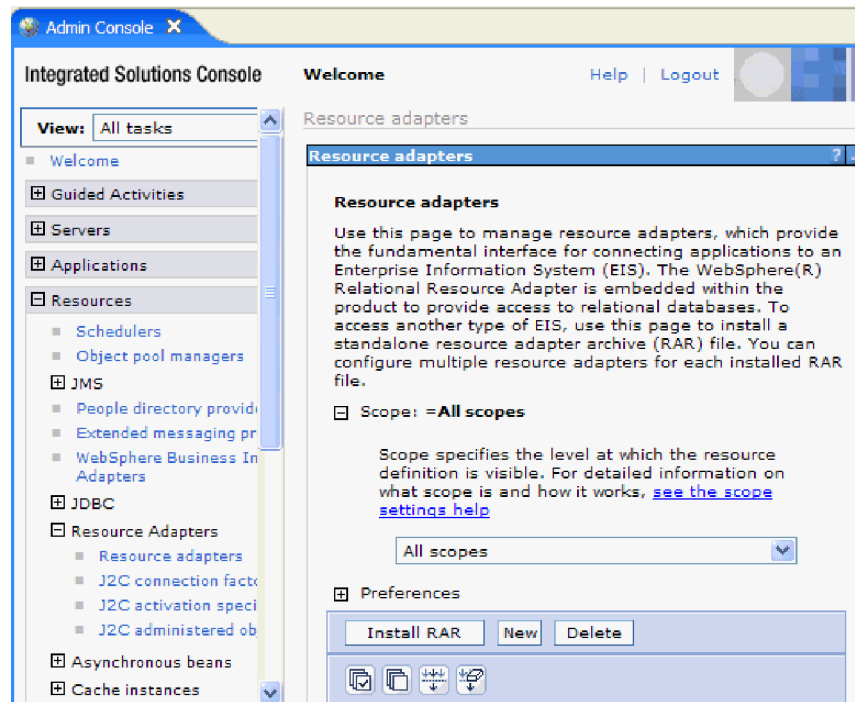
Admin Console ✕

Integrated Solutions Console

Welcome

Help | Logout

View: All tasks

Welcome

Guided Activities

Servers

Applications

Resources

Schedulers

Object pool managers

JMS

People directory provid

Extended messaging pr

WebSphere Business In Adapters

JDBC

Resource Adapters

Resource adapters

J2C connection facto

J2C activation speci

J2C administered ob

Asynchronous beans

Cache instances

Resource adapters

Resource adapters

Resource adapters

Use this page to manage resource adapters, which provide the fundamental interface for connecting applications to an Enterprise Information System (EIS). The WebSphere(R) Relational Resource Adapter is embedded within the product to provide access to relational databases. To access another type of EIS, use this page to install a standalone resource adapter archive (RAR) file. You can configure multiple resource adapters for each installed RAR file.

Scope: =All scopes

Scope specifies the level at which the resource definition is visible. For detailed information on what scope is and how it works, see the scope settings help

All scopes

Preferences

Install RAR New Delete